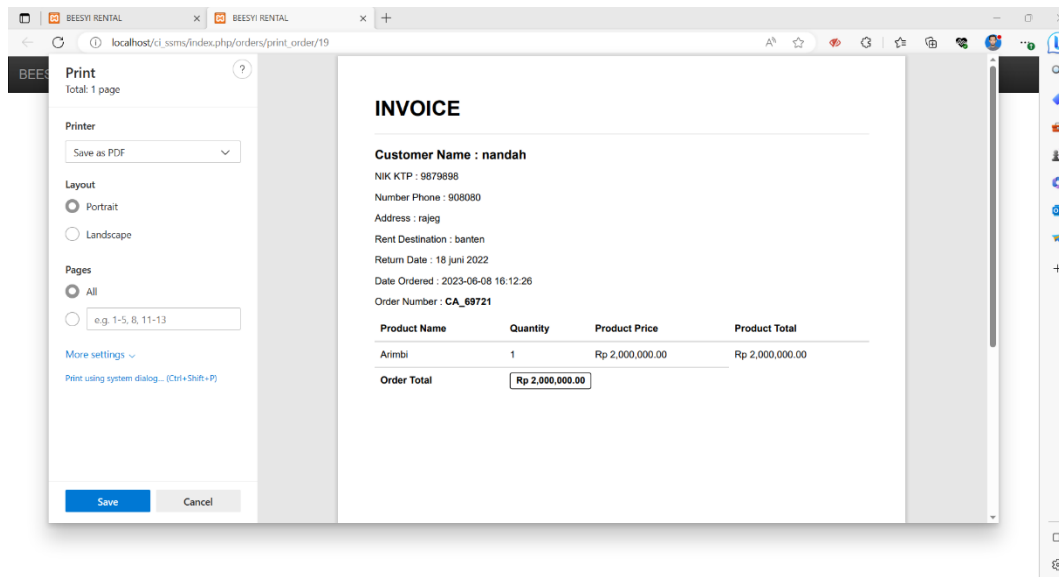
BEESYI RENTAL
BEESYI RENTAL
localhost/ci_ssms/index.php/orders/print_order/19

BEES

Print
Total: 1 page

?

Printer
Save as PDF

Layout
Portrait
Landscape

Pages
All
e.g. 1-5, 8, 11-13

More settings

Print using system dialog... (Ctrl+Shift+P)

Save
Cancel

INVOICE

Customer Name : nandah
NIK KTP : 9879898
Number Phone : 908080
Address : rajeg
Rent Destination : banten
Return Date : 18 juni 2022
Date Ordered : 2023-06-08 16:12:26
Order Number : CA_69721

| Product Name | Quantity | Product Price | Product Total |
|---|---|---|---|
| Arimbi | 1 | Rp 2,000,000.00 | Rp 2,000,000.00 |
| Order Total | Rp 2,000,000.00 | | |